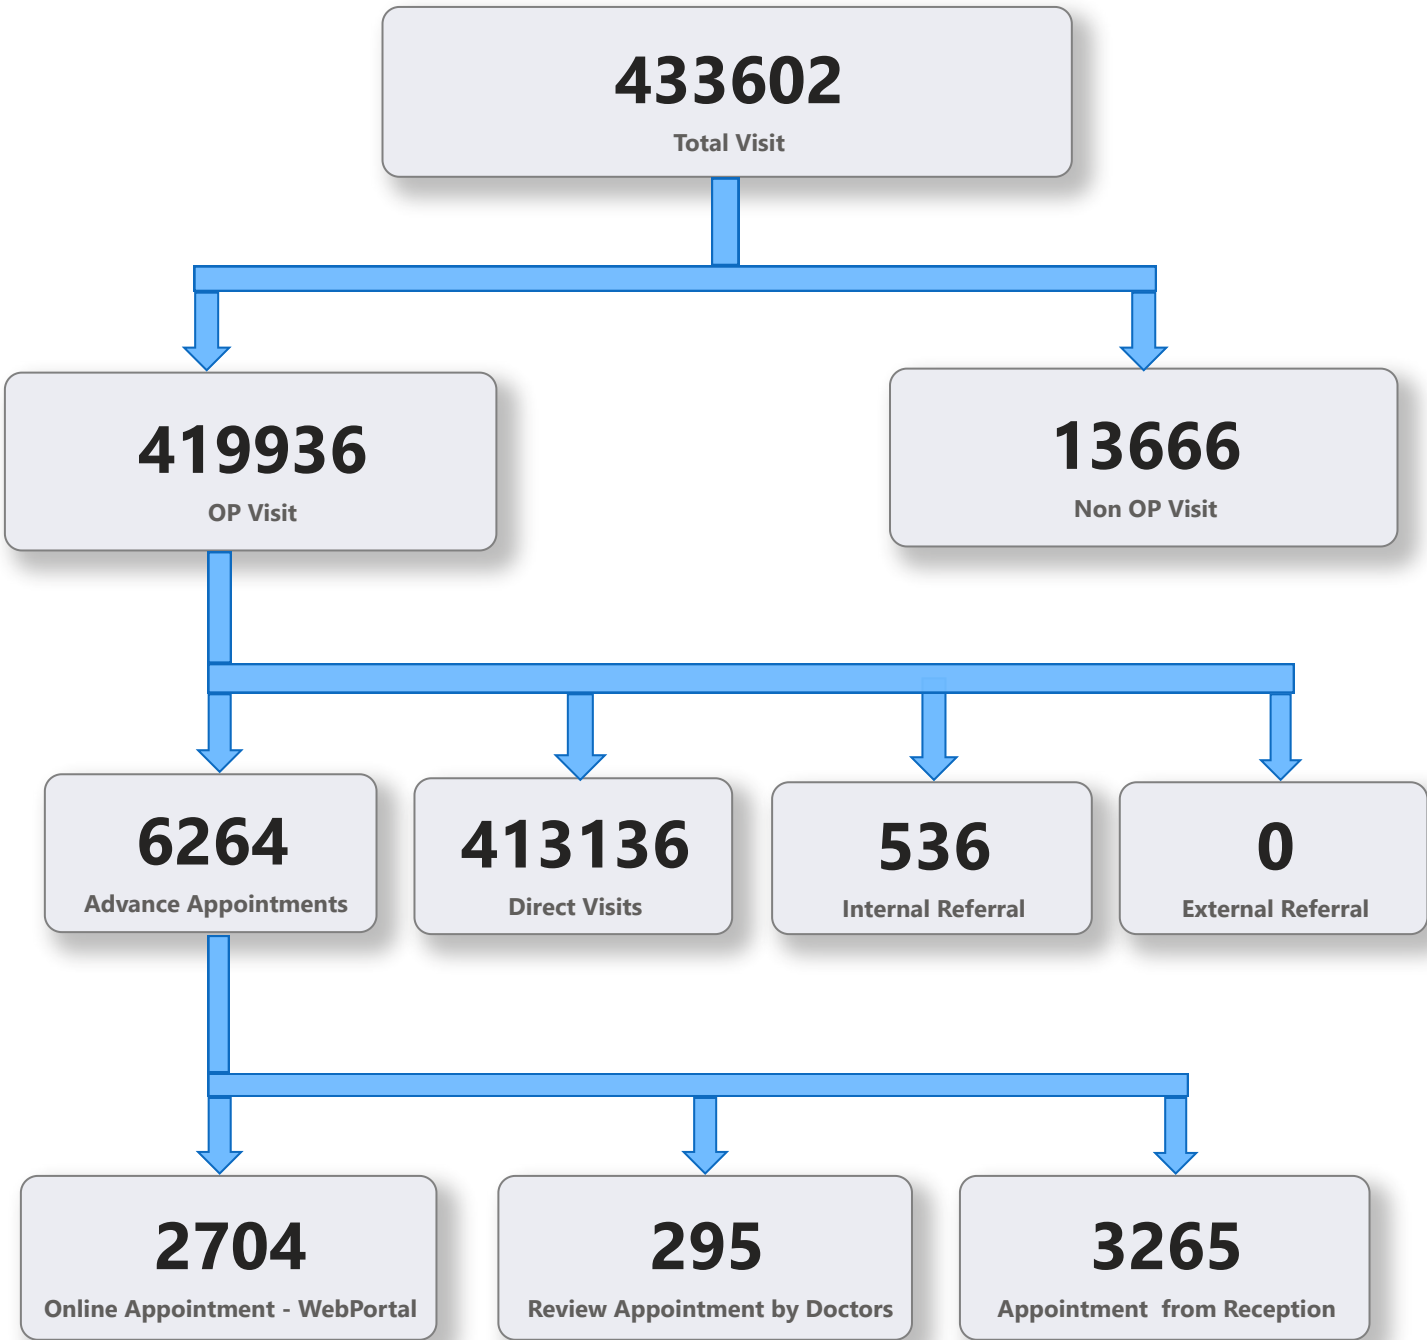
433602
Total Visit

419936
OP Visit

13666
Non OP Visit

6264
Advance Appointments

413136
Direct Visits

536
Internal Referral

0
External Referral

2704
Online Appointment - WebPortal

295
Review Appointment by Doctors

3265
Appointment from Reception